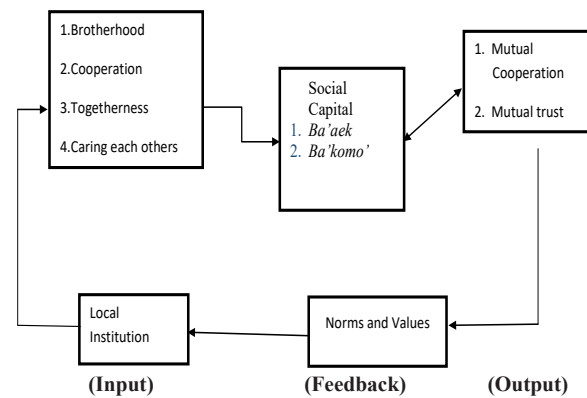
1.Brotherhood

2.Cooperation

3.Togetherness

4.Caring each others

Social Capital
1. *Ba'aek*
2. *Ba'komo'*

1. Mutual Cooperation

2. Mutual trust

Local Institution

Norms and Values

(Input)

(Feedback)

(Output)